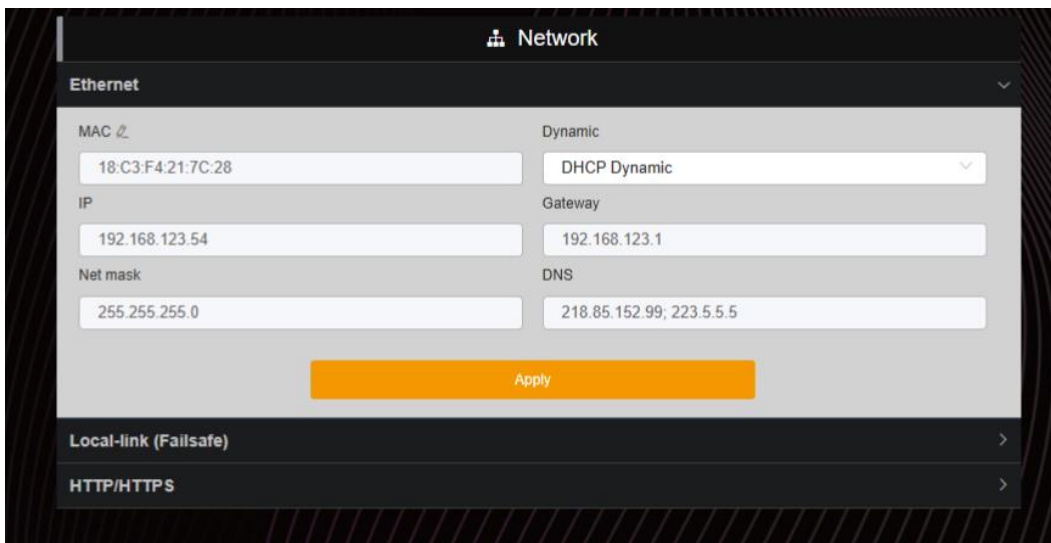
Network

Ethernet

MAC

18:C3:F4:21:7C:28

Dynamic

DHCP Dynamic

IP

192.168.123.54

Gateway

192.168.123.1

Net mask

255.255.255.0

DNS

218.85.152.99; 223.5.5.5

Apply

Local-link (Failsafe)

HTTP/HTTPS